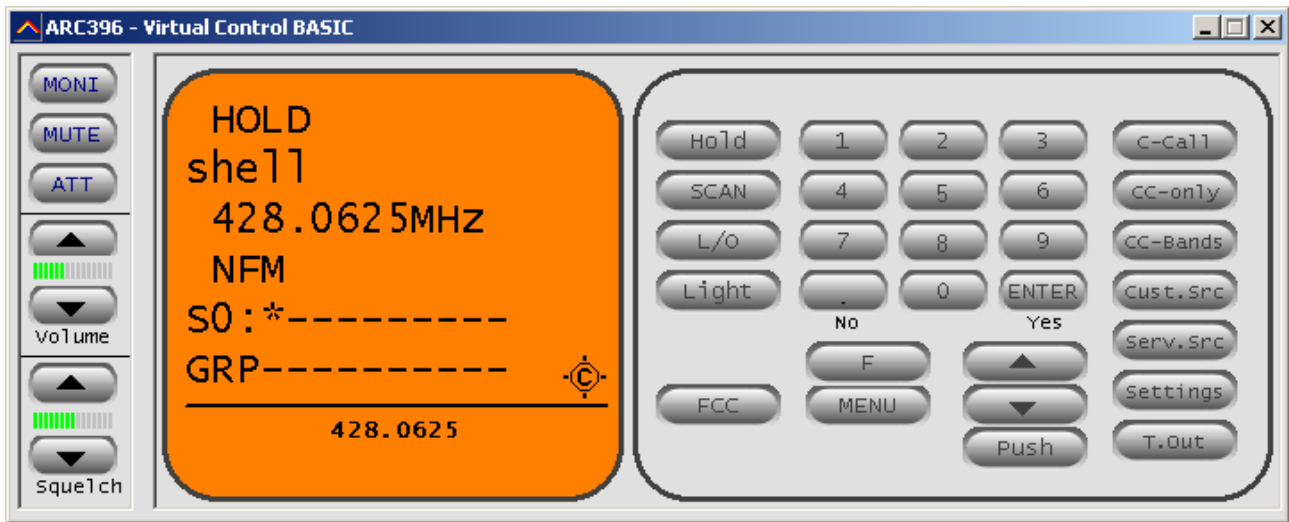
ARC396 - Virtual Control BASIC

MONI
MUTE
ATT
Volume
Squelch

HOLD
shell
428.0625MHz
NFM
S0:*---------
GRP----------
428.0625

Hold
1
2
3
C-Call
SCAN
4
5
6
CC-only
L/O
7
8
9
CC-Bands
Light
.
0
ENTER
Cust.Src
No
Yes
Serv.Src
F
FCC
MENU
Settings
Push
T.Out